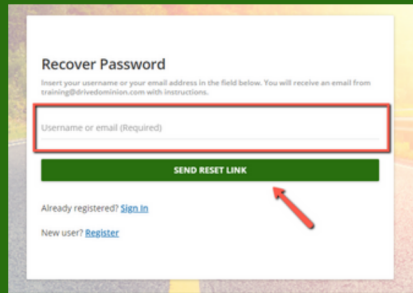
Recover Password

Insert your username or your email address in the field below. You will receive an email from training@drivedominion.com with instructions.

Username or email (Required)

SEND RESET LINK

Already registered? Sign In

New user? Register